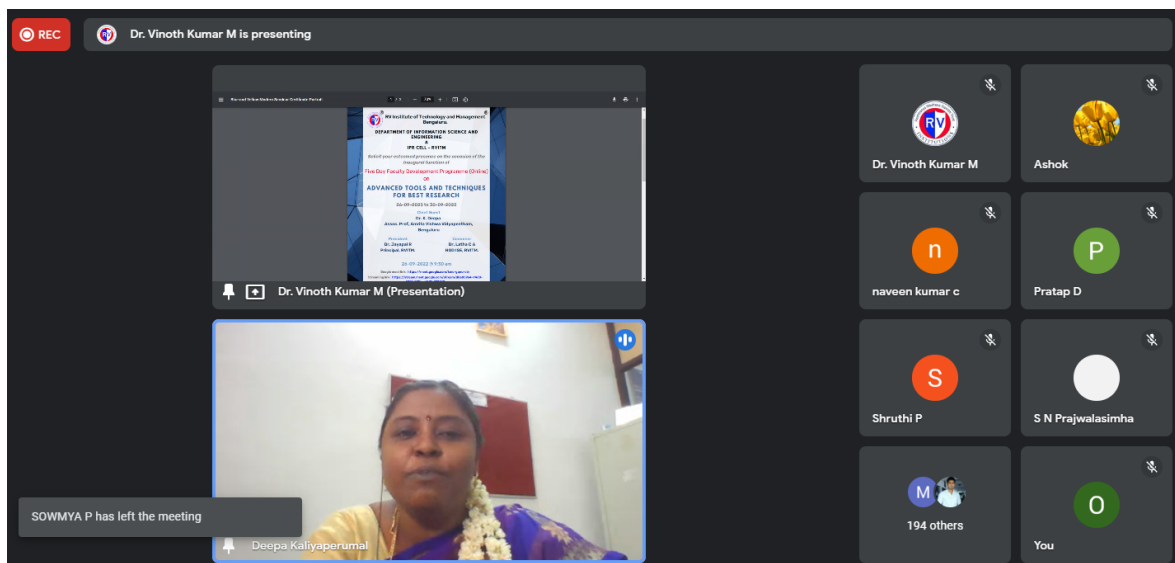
REC

Dr. Vinoth Kumar M is presenting

RV Institute of Technology and Management Bengaluru.

DEPARTMENT OF INFORMATION SCIENCE AND ENGINEERING & IPR CELL - RVITM

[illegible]

Five Day Faculty Development Programme (Online) on

ADVANCED TOOLS AND TECHNIQUES FOR BEST RESEARCH

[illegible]

Dr. Deepak R
Principal, RVITM

Dr. Latha C A
HOD-ISE, RVITM

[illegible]

Dr. Vinoth Kumar M (Presentation)

Deepa Kaliyaperumal

SOWMYA P has left the meeting

Dr. Vinoth Kumar M

Ashok

n
naveen kumar c

P
Pratap D

S
Shruthi P

S N Prajwalasimha

M
194 others

O
You